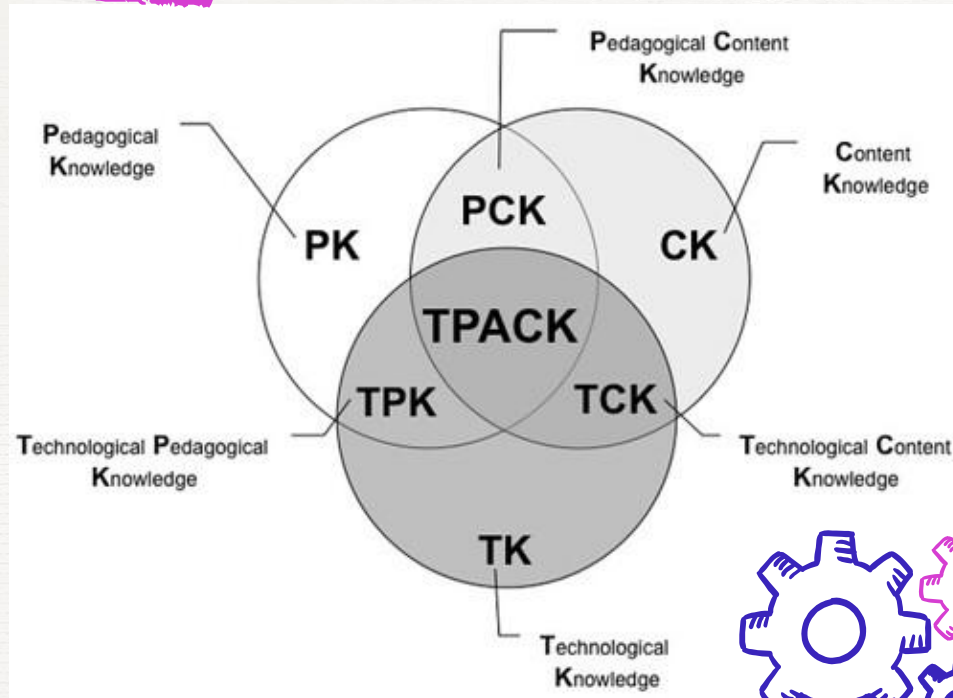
Pedagogical Content Knowledge

Pedagogical Knowledge

Content Knowledge

PCK

PK

CK

TPACK

TPK

TCK

Technological Pedagogical Knowledge

Technological Content Knowledge

TK

Technological Knowledge